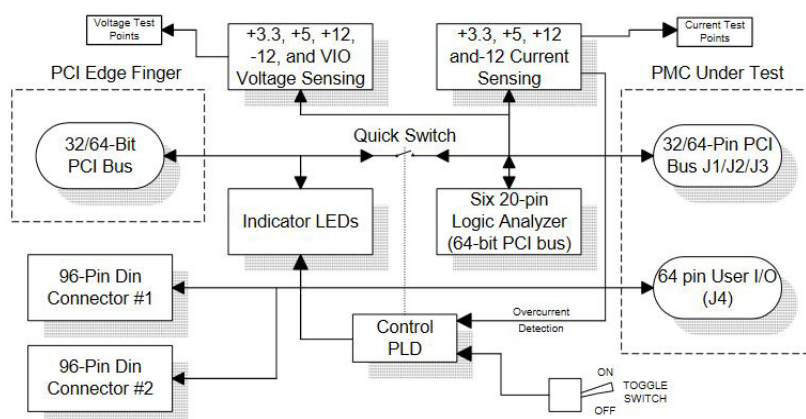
Voltage Test Points

+3.3, +5, +12, -12, and VIO Voltage Sensing

+3.3, +5, +12 and-12 Current Sensing

Current Test Points

PCI Edge Finger

PMC Under Test

32/64-Bit PCI Bus

Quick Switch

32/64-Pin PCI Bus J1/J2/J3

Indicator LEDs

Six 20-pin Logic Analyzer (64-bit PCI bus)

96-Pin Din Connector #1

64 pin User I/O (J4)

Overcurrent Detection

Control PLD

96-Pin Din Connector #2

ON

TOGGLE SWITCH

OFF